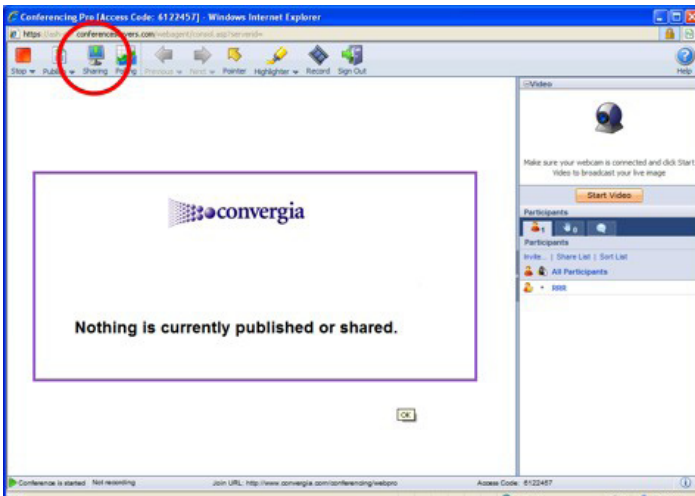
Conferencing Pro [Access Code: 6122457] - Windows Internet Explorer

https://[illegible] conferenceservers.com/webagent/consol.asp?serverid=

Stop Publish Sharing Polling Previous Next Pointer Highlighter Record Sign Out

Help

Video

Make sure your webcam is connected and click Start Video to broadcast your live image

Start Video

Participants

1 0

Participants

Invite... | Share List | Sort List

All Participants

RRR

convergia

Nothing is currently published or shared.

OK

Conference is started Not recording

Join URL: http://www.convergia.com/conferencing/webpro

Access Code: 6122457